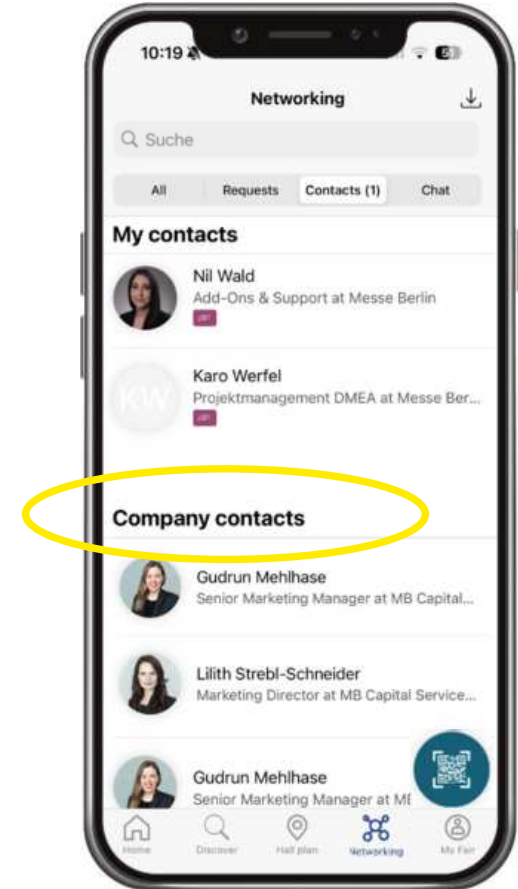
10:19

Networking

Suche

All
Requests
Contacts (1)
Chat

My contacts

Nil Wald
Add-Ons & Support at Messe Berlin
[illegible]

KW
Karo Werfel
Projektmanagement DMEA at Messe Ber...
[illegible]

Company contacts

Gudrun Mehlhase
Senior Marketing Manager at MB Capital...

Lilith Strebl-Schneider
Marketing Director at MB Capital Service...

Gudrun Mehlhase
Senior Marketing Manager at MB

Home
Discover
Hall plan
Networking
My Fair